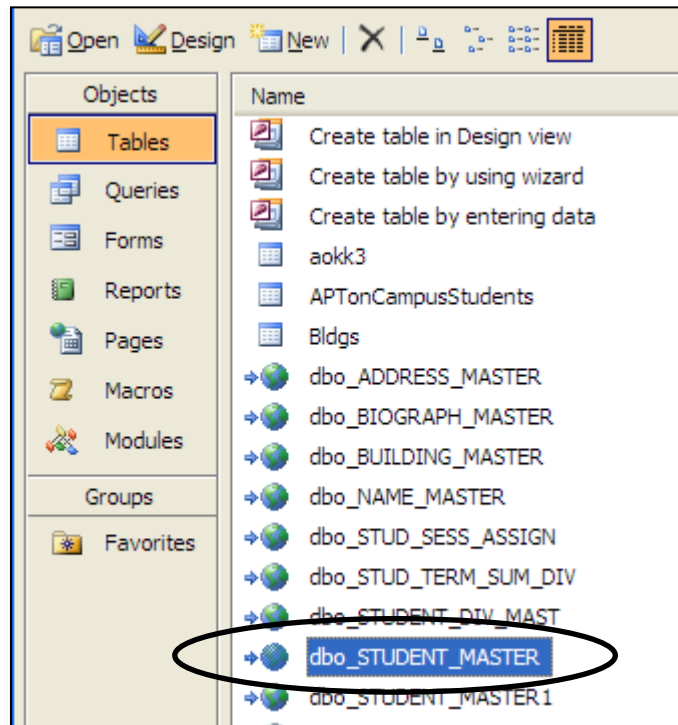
Open Design New

Objects
Tables
Queries
Forms
Reports
Pages
Macros
Modules
Groups
Favorites

Name
Create table in Design view
Create table by using wizard
Create table by entering data
aokk3
APTonCampusStudents
Bldgs
dbo_ADDRESS_MASTER
dbo_BIOGRAPH_MASTER
dbo_BUILDING_MASTER
dbo_NAME_MASTER
dbo_STUD_SESS_ASSIGN
dbo_STUD_TERM_SUM_DIV
dbo_STUDENT_DIV_MAST
dbo_STUDENT_MASTER
dbo_STUDENT_MASTER1